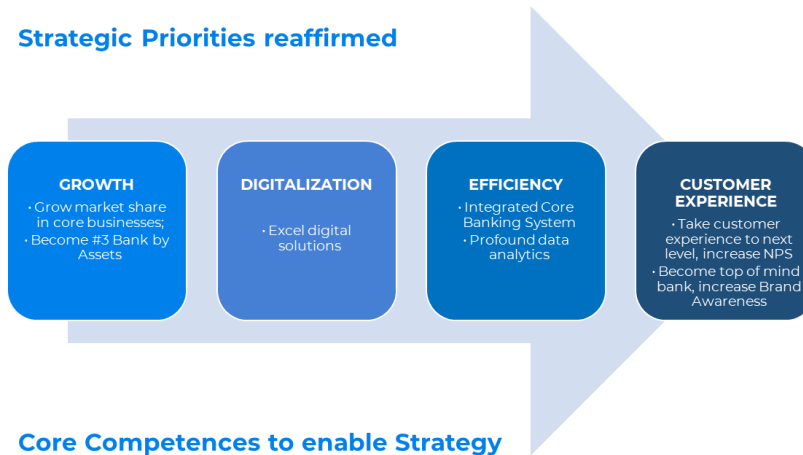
Strategic Priorities reaffirmed

GROWTH

• Grow market share in core businesses;
• Become #3 Bank by Assets

DIGITALIZATION

• Excel digital solutions

EFFICIENCY

• Integrated Core Banking System
• Profound data analytics

CUSTOMER EXPERIENCE

• Take customer experience to next level, increase NPS
• Become top of mind bank, increase Brand Awareness

Core Competences to enable Strategy